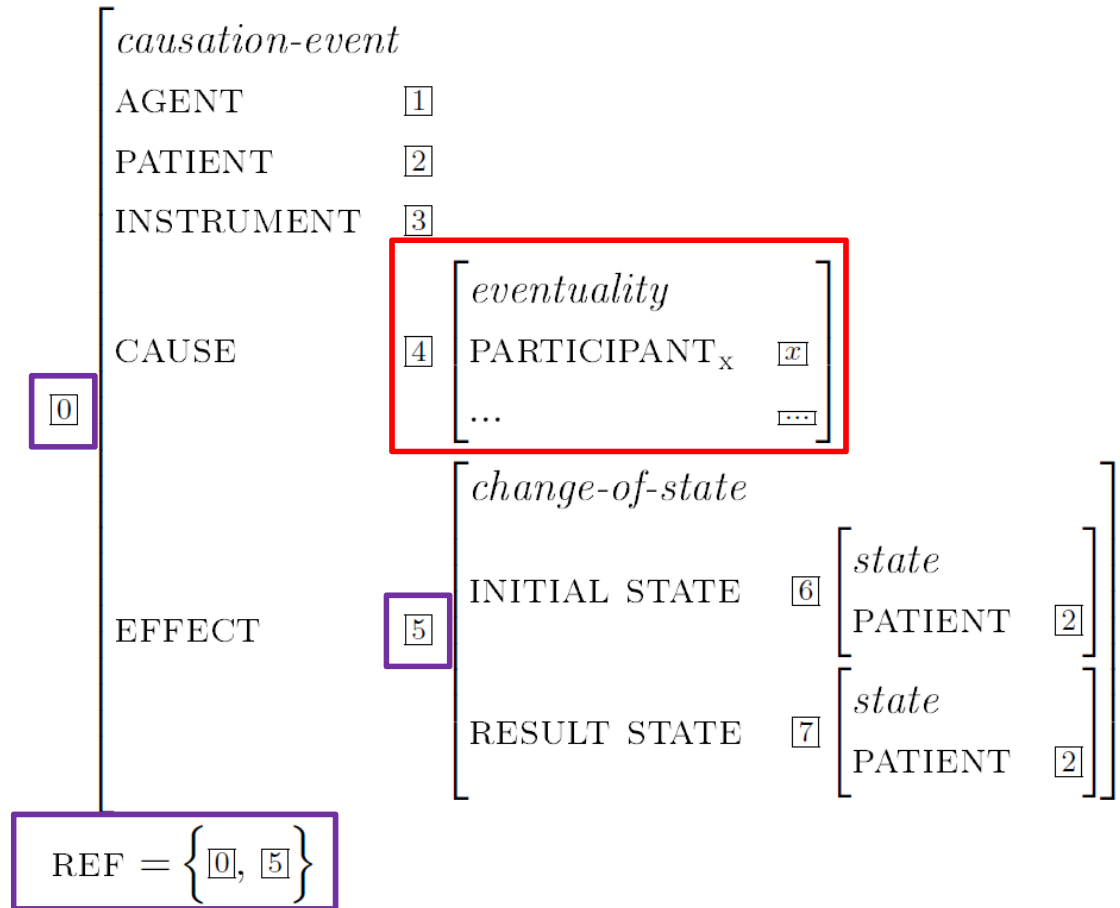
0

causation-event
AGENT 1
PATIENT 2
INSTRUMENT 3
CAUSE 4
eventuality
PARTICIPANT$_X$ $x$
... ...

EFFECT 5
change-of-state
INITIAL STATE 6
state
PATIENT 2
RESULT STATE 7
state
PATIENT 2

REF $= \{ 0, 5 \}$